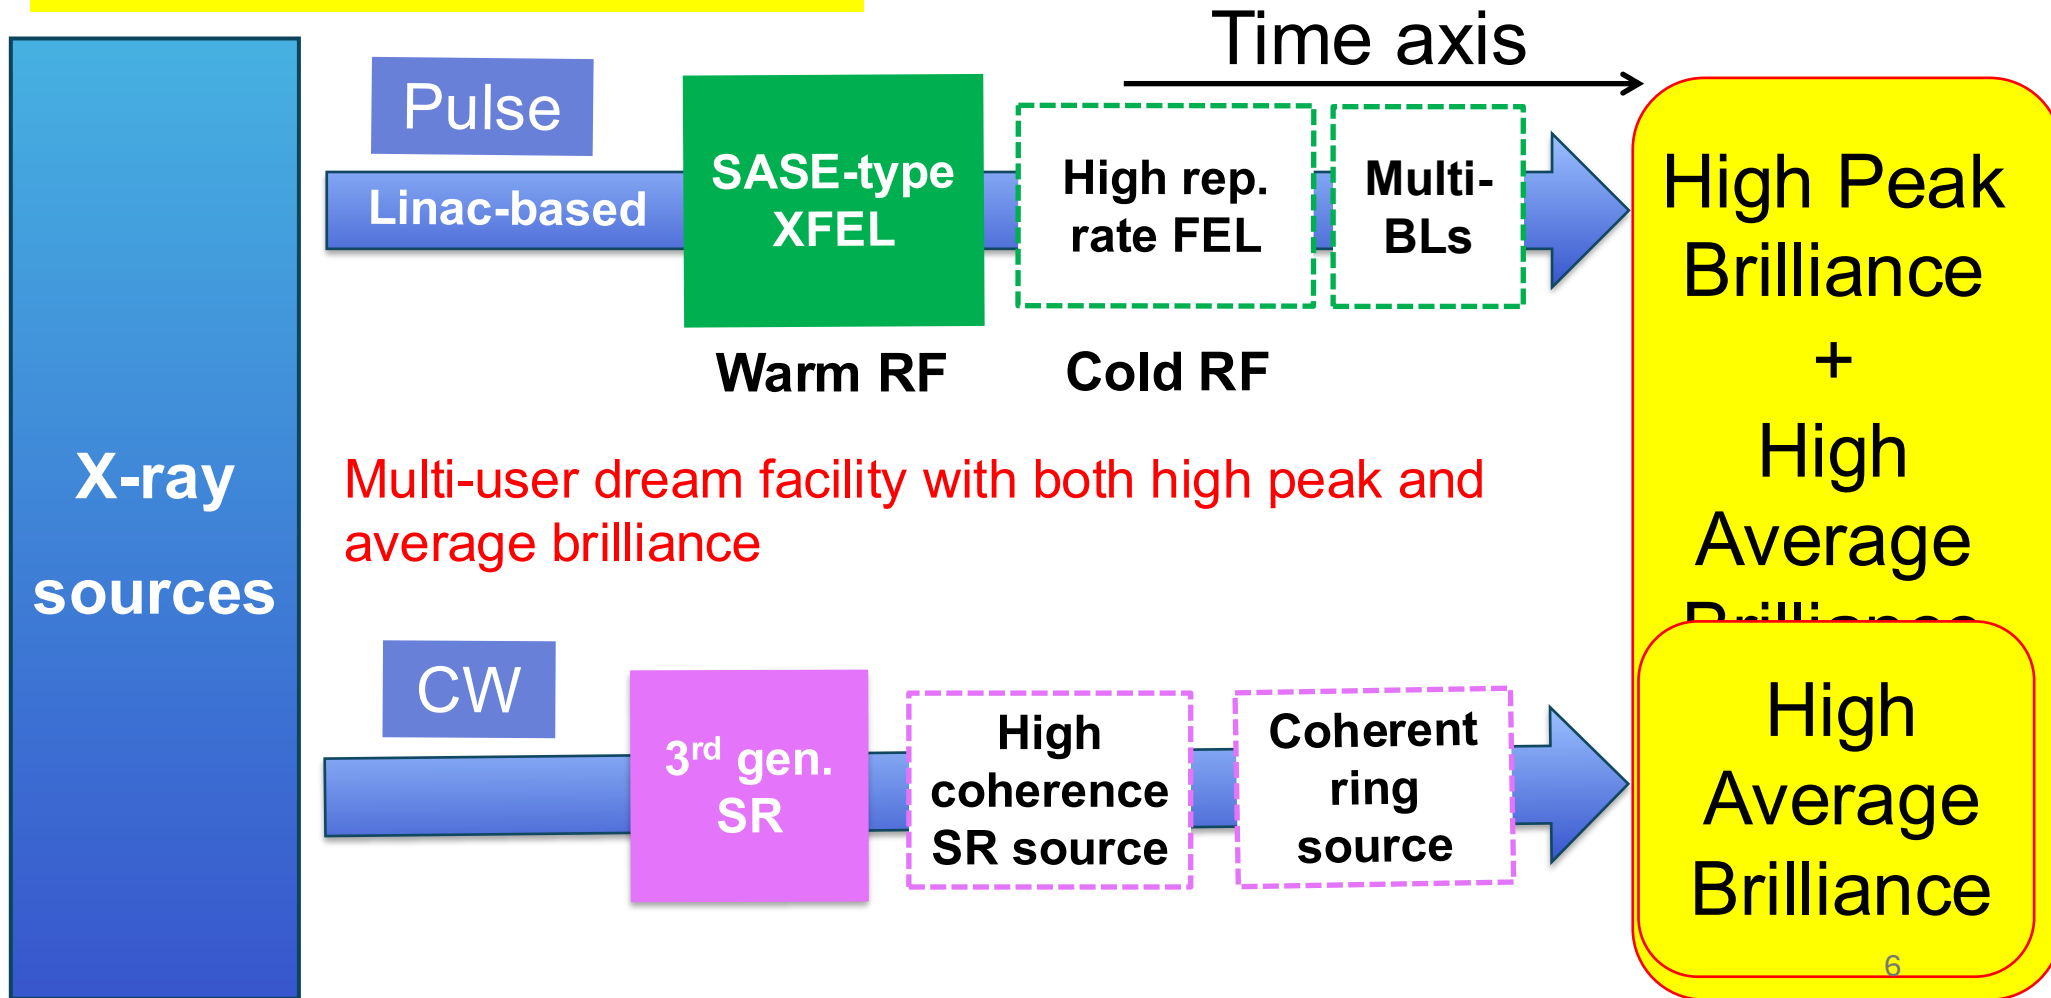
Time axis

X-ray sources

Pulse

Linac-based

SASE-type XFEL

High rep. rate FEL

Multi-BLs

Warm RF

Cold RF

High Peak Brilliance + High Average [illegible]

Multi-user dream facility with both high peak and average brilliance

CW

3$^{rd}$ gen. SR

High coherence SR source

Coherent ring source

High Average Brilliance

6